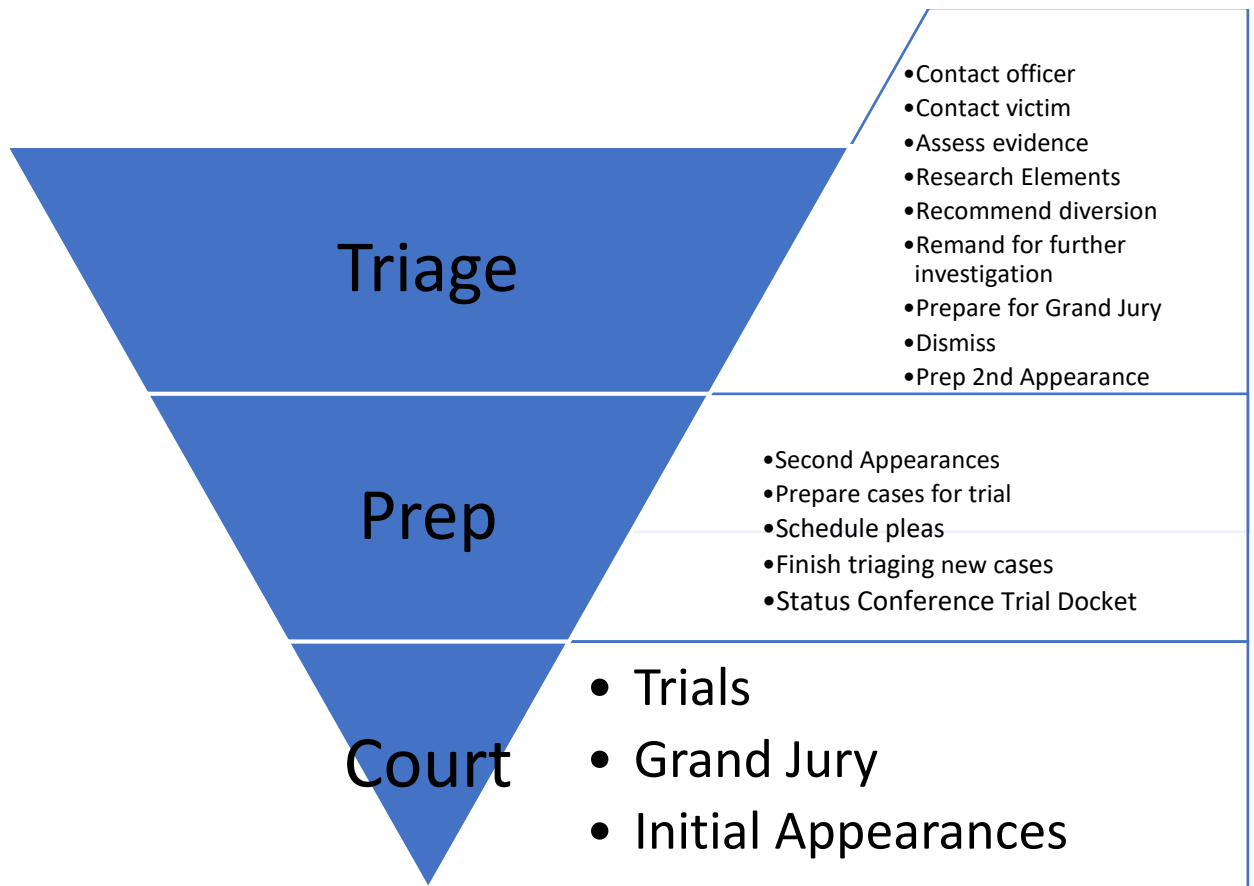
Triage

•Contact officer
•Contact victim
•Assess evidence
•Research Elements
•Recommend diversion
•Remand for further investigation
•Prepare for Grand Jury
•Dismiss
•Prep 2nd Appearance

Prep

•Second Appearances
•Prepare cases for trial
•Schedule pleas
•Finish triaging new cases
•Status Conference Trial Docket

Court

• Trials
• Grand Jury
• Initial Appearances